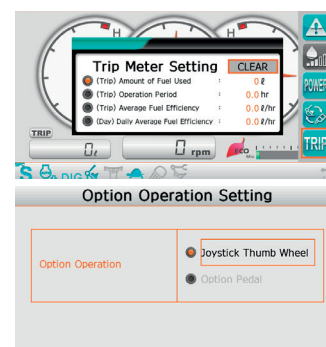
H H

Trip Meter Setting CLEAR

(Trip) Amount of Fuel Used : 0 ℓ
(Trip) Operation Period : 0.0 hr
(Trip) Average Fuel Efficiency : 0.0 ℓ/hr
(Day) Daily Average Fuel Efficiency : 0.0 ℓ/hr

TRIP
0ℓ
0 rpm
ECO

POWER
TRIP

DIG

Option Operation Setting

Option Operation

Joystick Thumb Wheel
Option Pedal